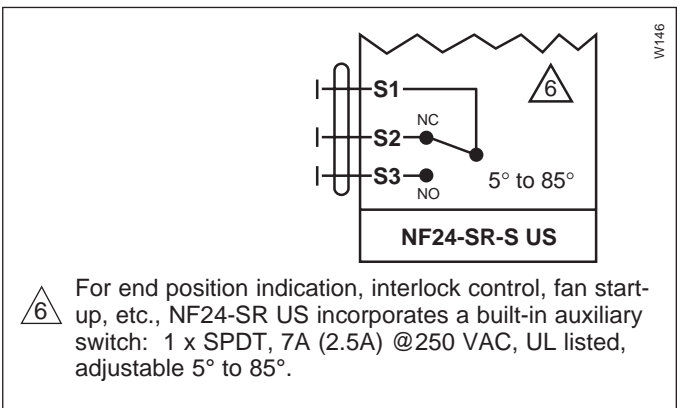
W146

S1

NC

S2

S3

NO

6

5° to 85°

NF24-SR-S US

6 For end position indication, interlock control, fan start-up, etc., NF24-SR US incorporates a built-in auxiliary switch: 1 x SPDT, 7A (2.5A) @250 VAC, UL listed, adjustable 5° to 85°.